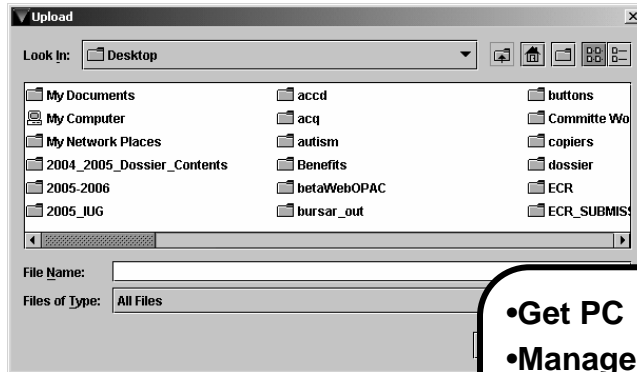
Upload

Look In: Desktop

My Documents
My Computer
My Network Places
2004_2005_Dossier_Contents
2005-2006
2005_IUG

accd
acq
autism
Benefits
betaWebOPAC
bursar_out

buttons
Committe Wo
copiers
dossier
ECR
ECR_SUBMISS

File Name:
Files of Type: All Files

•Get PC
•Manage